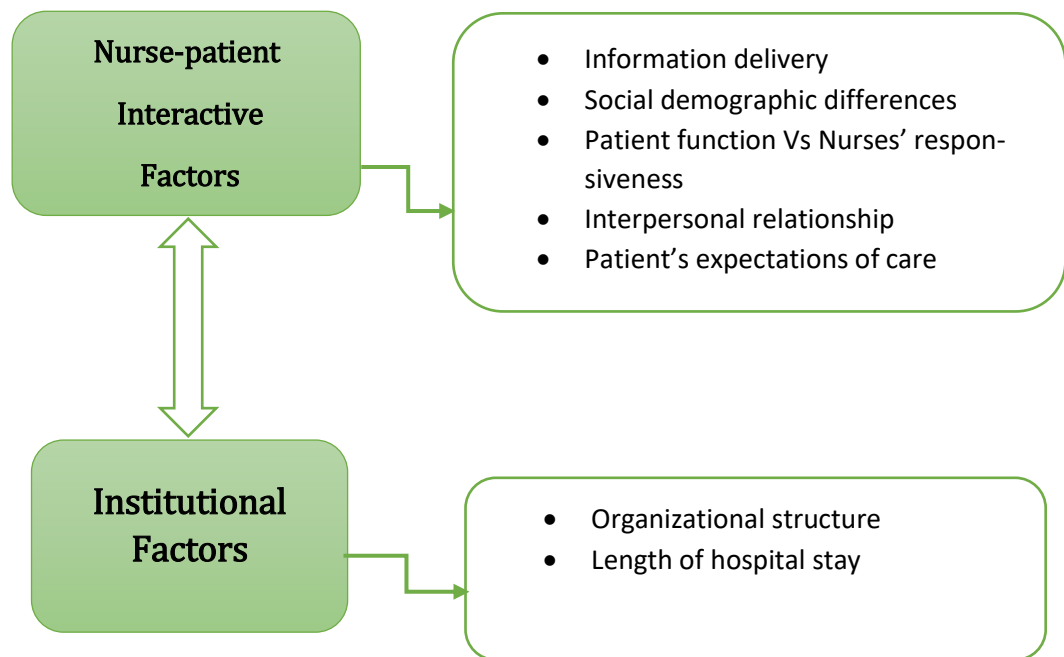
Nurse-patient Interactive Factors

- Information delivery
- Social demographic differences
- Patient function Vs Nurses' responsiveness
- Interpersonal relationship
- Patient's expectations of care

Institutional Factors

- Organizational structure
- Length of hospital stay